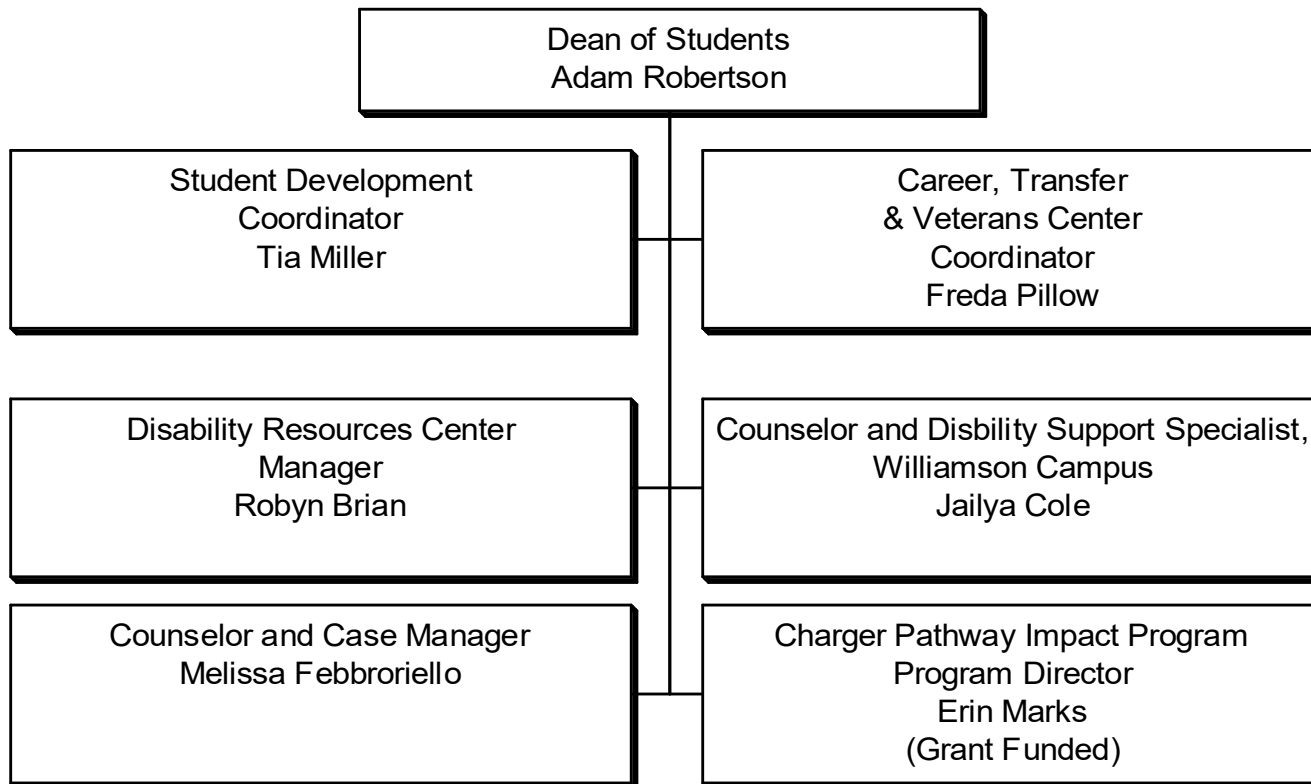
Dean of Students
Adam Robertson

Student Development
Coordinator
Tia Miller

Career, Transfer
& Veterans Center
Coordinator
Freda Pillow

Disability Resources Center
Manager
Robyn Brian

Counselor and Disbility Support Specialist,
Williamson Campus
Jailya Cole

Counselor and Case Manager
Melissa Febbroriello

Charger Pathway Impact Program
Program Director
Erin Marks
(Grant Funded)